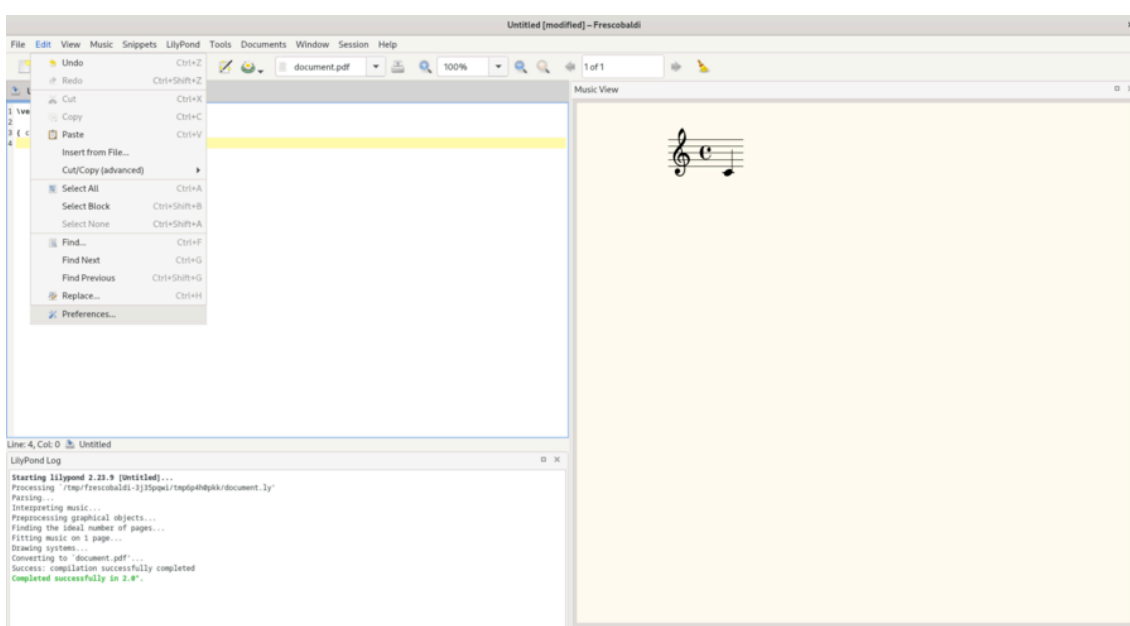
Untitled [modified] – Frescobaldi

File Edit View Music Snippets LilyPond Tools Documents Window Session Help

Undo Ctrl+Z
Redo Ctrl+Shift+Z
Cut Ctrl+X
Copy Ctrl+C
Paste Ctrl+V
Insert from File...
Cut/Copy (advanced)
Select All Ctrl+A
Select Block Ctrl+Shift+B
Select None Ctrl+Shift+A
Find... Ctrl+F
Find Next Ctrl+G
Find Previous Ctrl+Shift+G
Replace... Ctrl+H
Preferences...

document.pdf 100% 1 of 1

Music View

1 \ve
2
3 { c
4

Line: 4, Col: 0 Untitled

LilyPond Log

Starting lilypond 2.23.9 [Untitled]...
Processing '/tmp/frescobaldi-3j35pqwi/tmp6p4h0pkk/document.ly'
Parsing...
Interpreting music...
Preprocessing graphical objects...
Finding the ideal number of pages...
Fitting music on 1 page...
Drawing systems...
Converting to 'document.pdf'...
Success: compilation successfully completed
Completed successfully in 2.0".